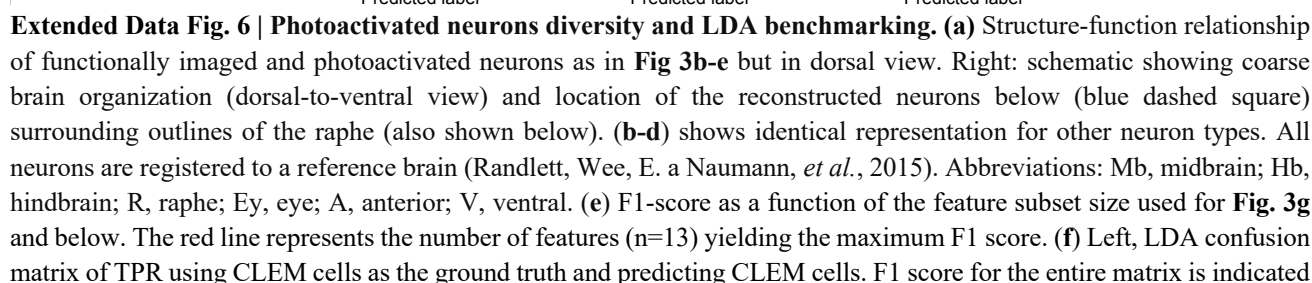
Predicted label Predicted label Predicted label

**Extended Data Fig. 6 | Photoactivated neurons diversity and LDA benchmarking. (a)** Structure-function relationship of functionally imaged and photoactivated neurons as in **Fig 3b-e** but in dorsal view. Right: schematic showing coarse brain organization (dorsal-to-ventral view) and location of the reconstructed neurons below (blue dashed square) surrounding outlines of the raphe (also shown below). (**b-d**) shows identical representation for other neuron types. All neurons are registered to a reference brain (Randlett, Wee, E. a Naumann, *et al.*, 2015). Abbreviations: Mb, midbrain; Hb, hindbrain; R, raphe; Ey, eye; A, anterior; V, ventral. (**e**) F1-score as a function of the feature subset size used for **Fig. 3g** and below. The red line represents the number of features (n=13) yielding the maximum F1 score. (**f**) Left, LDA confusion matrix of TPR using CLEM cells as the ground truth and predicting CLEM cells. F1 score for the entire matrix is indicated